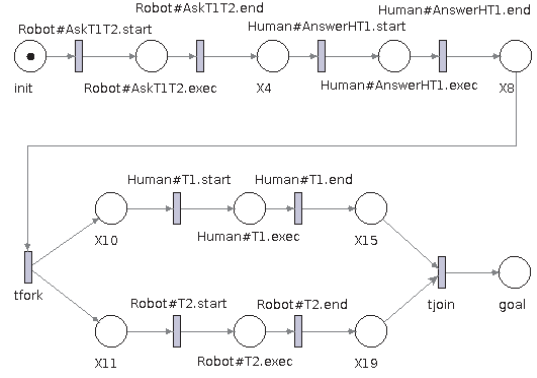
Robot#AskT1T2.start

init

Robot#AskT1T2.end

Robot#AskT1T2.exec

X4

Human#AnswerHT1.start

Human#AnswerHT1.exec

Human#AnswerHT1.end

X8

tfork

X10

Human#T1.start

Human#T1.exec

Human#T1.end

X15

X11

Robot#T2.start

Robot#T2.exec

Robot#T2.end

X19

tjoin

goal